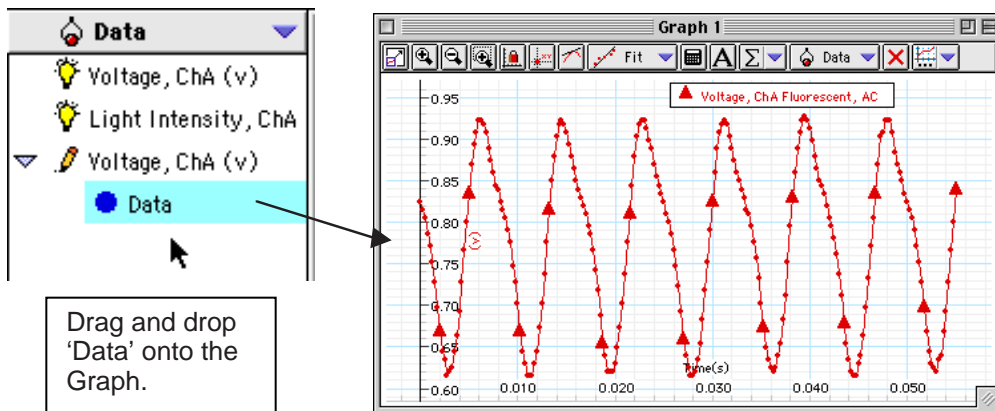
Data

Voltage, ChA (v)

Light Intensity, ChA

Voltage, ChA (v)

Data

Drag and drop 'Data' onto the Graph.

Graph 1

Fit

Data

Voltage, ChA Fluorescent, AC

0.95
0.90
0.85
0.80
0.75
0.70
0.65
0.60

(v)

Time(s)

0.010
0.020
0.030
0.040
0.050